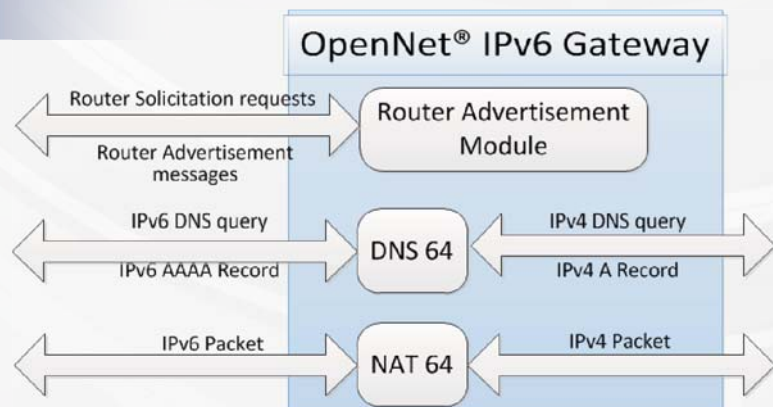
OpenNet® IPv6 Gateway

Router Solicitation requests

Router Advertisement messages

Router Advertisement Module

IPv6 DNS query

IPv6 AAAA Record

DNS 64

IPv4 DNS query

IPv4 A Record

IPv6 Packet

NAT 64

IPv4 Packet